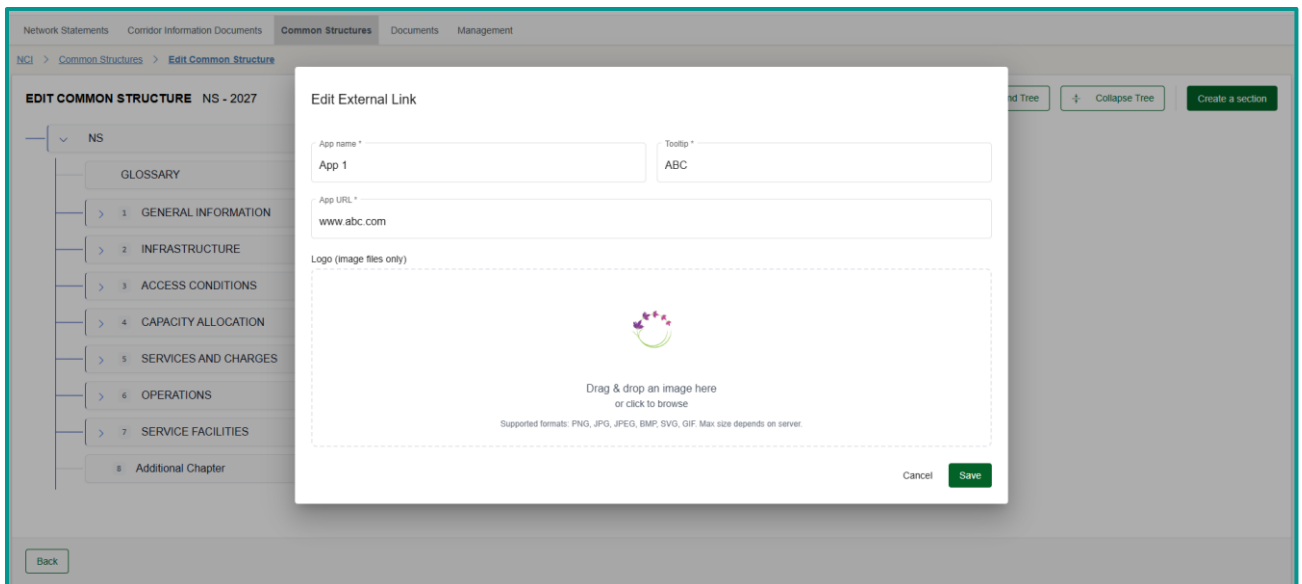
Network Statements Corridor Information Documents Common Structures Documents Management

NCI > Common Structures > Edit Common Structure

EDIT COMMON STRUCTURE NS - 2027

nd Tree Collapse Tree Create a section

NS

GLOSSARY

1 GENERAL INFORMATION

2 INFRASTRUCTURE

3 ACCESS CONDITIONS

4 CAPACITY ALLOCATION

5 SERVICES AND CHARGES

6 OPERATIONS

7 SERVICE FACILITIES

8 Additional Chapter

Back

Edit External Link

App name *
App 1

Tooltip *
ABC

App URL *
www.abc.com

Logo (image files only)

Drag & drop an image here
or click to browse
Supported formats: PNG, JPG, JPEG, BMP, SVG, GIF. Max size depends on server.

Cancel Save